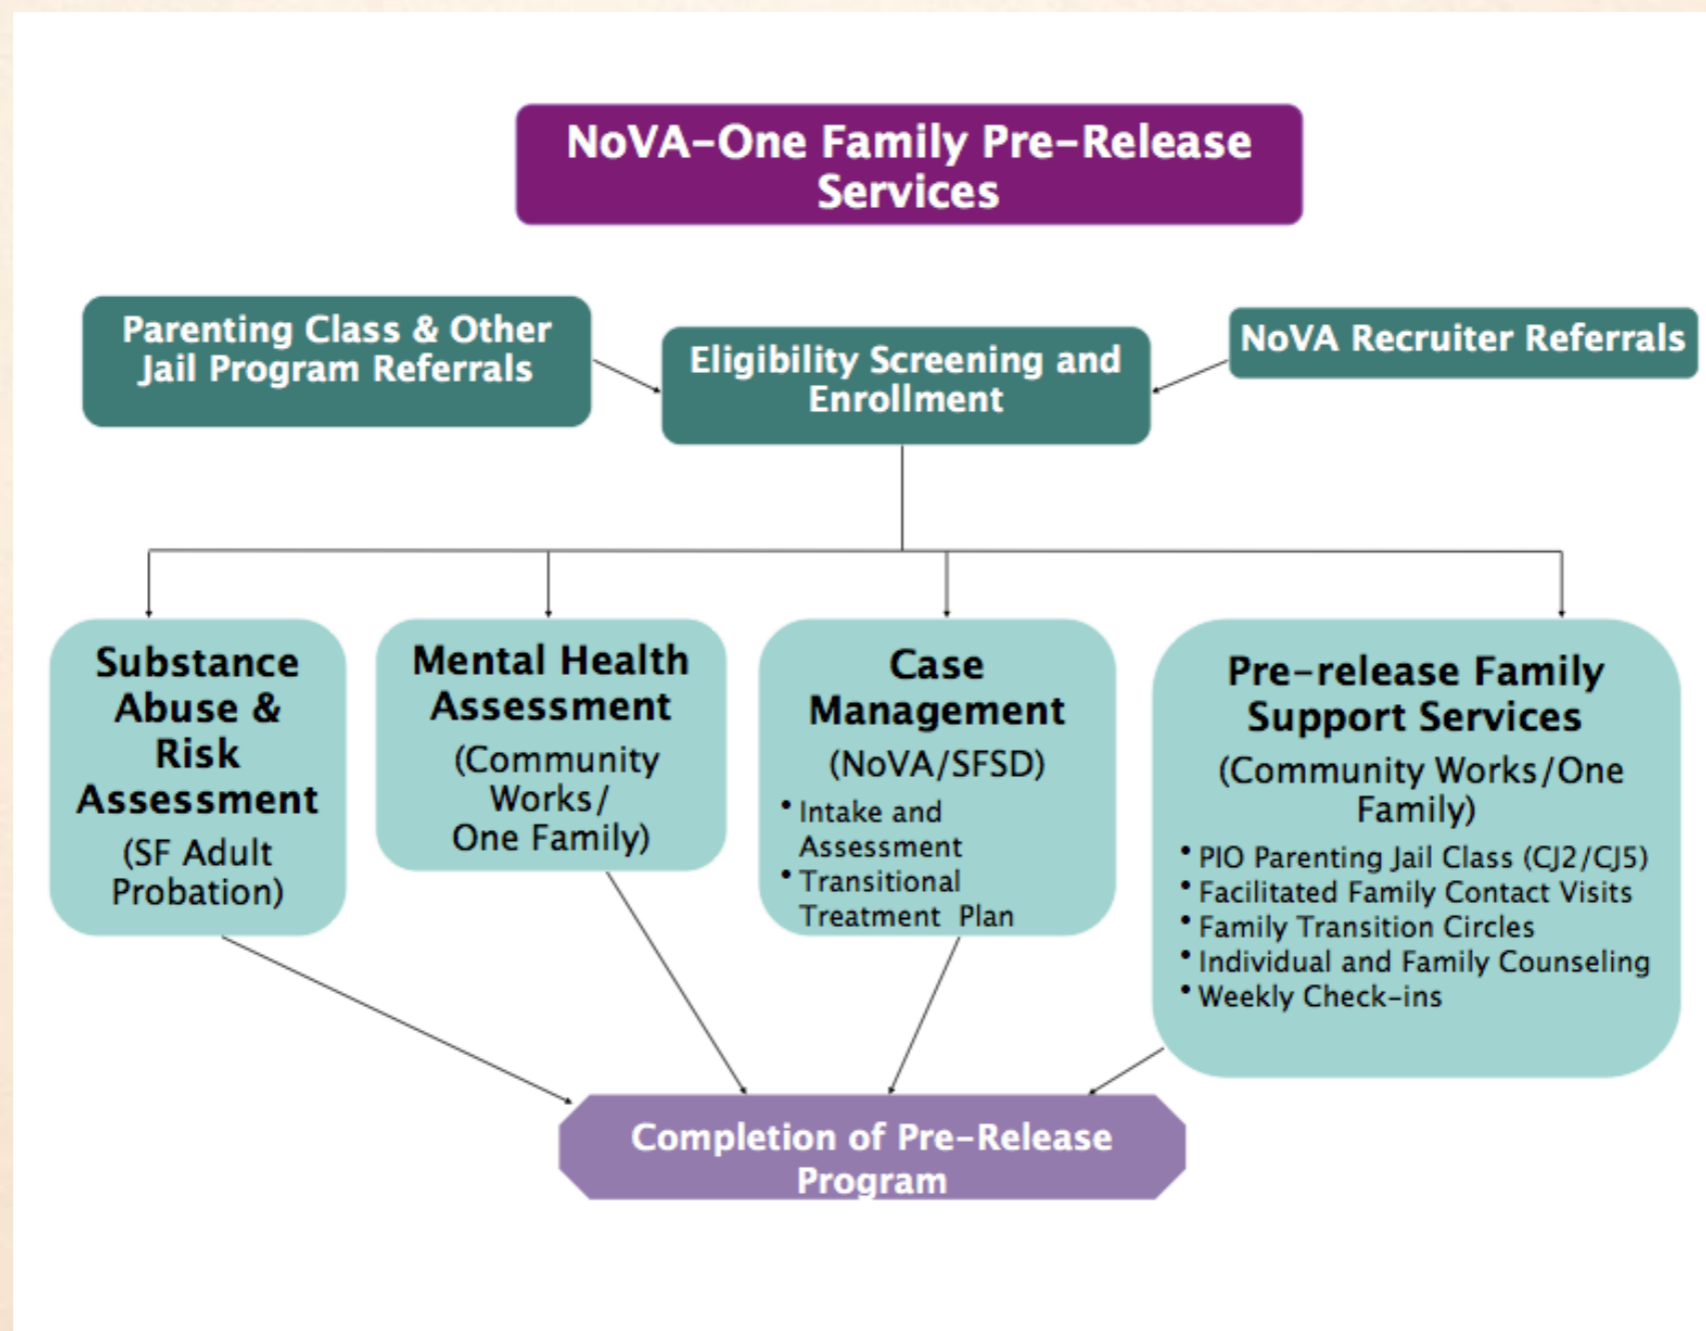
NoVA-One Family Pre-Release Services

Parenting Class & Other Jail Program Referrals

Eligibility Screening and Enrollment

NoVA Recruiter Referrals

Substance Abuse & Risk Assessment
(SF Adult Probation)

Mental Health Assessment
(Community Works/ One Family)

Case Management
(NoVA/SFSD)
• Intake and Assessment
• Transitional Treatment Plan

Pre-release Family Support Services
(Community Works/One Family)
• PIO Parenting Jail Class (CJ2/CJ5)
• Facilitated Family Contact Visits
• Family Transition Circles
• Individual and Family Counseling
• Weekly Check-ins

Completion of Pre-Release Program